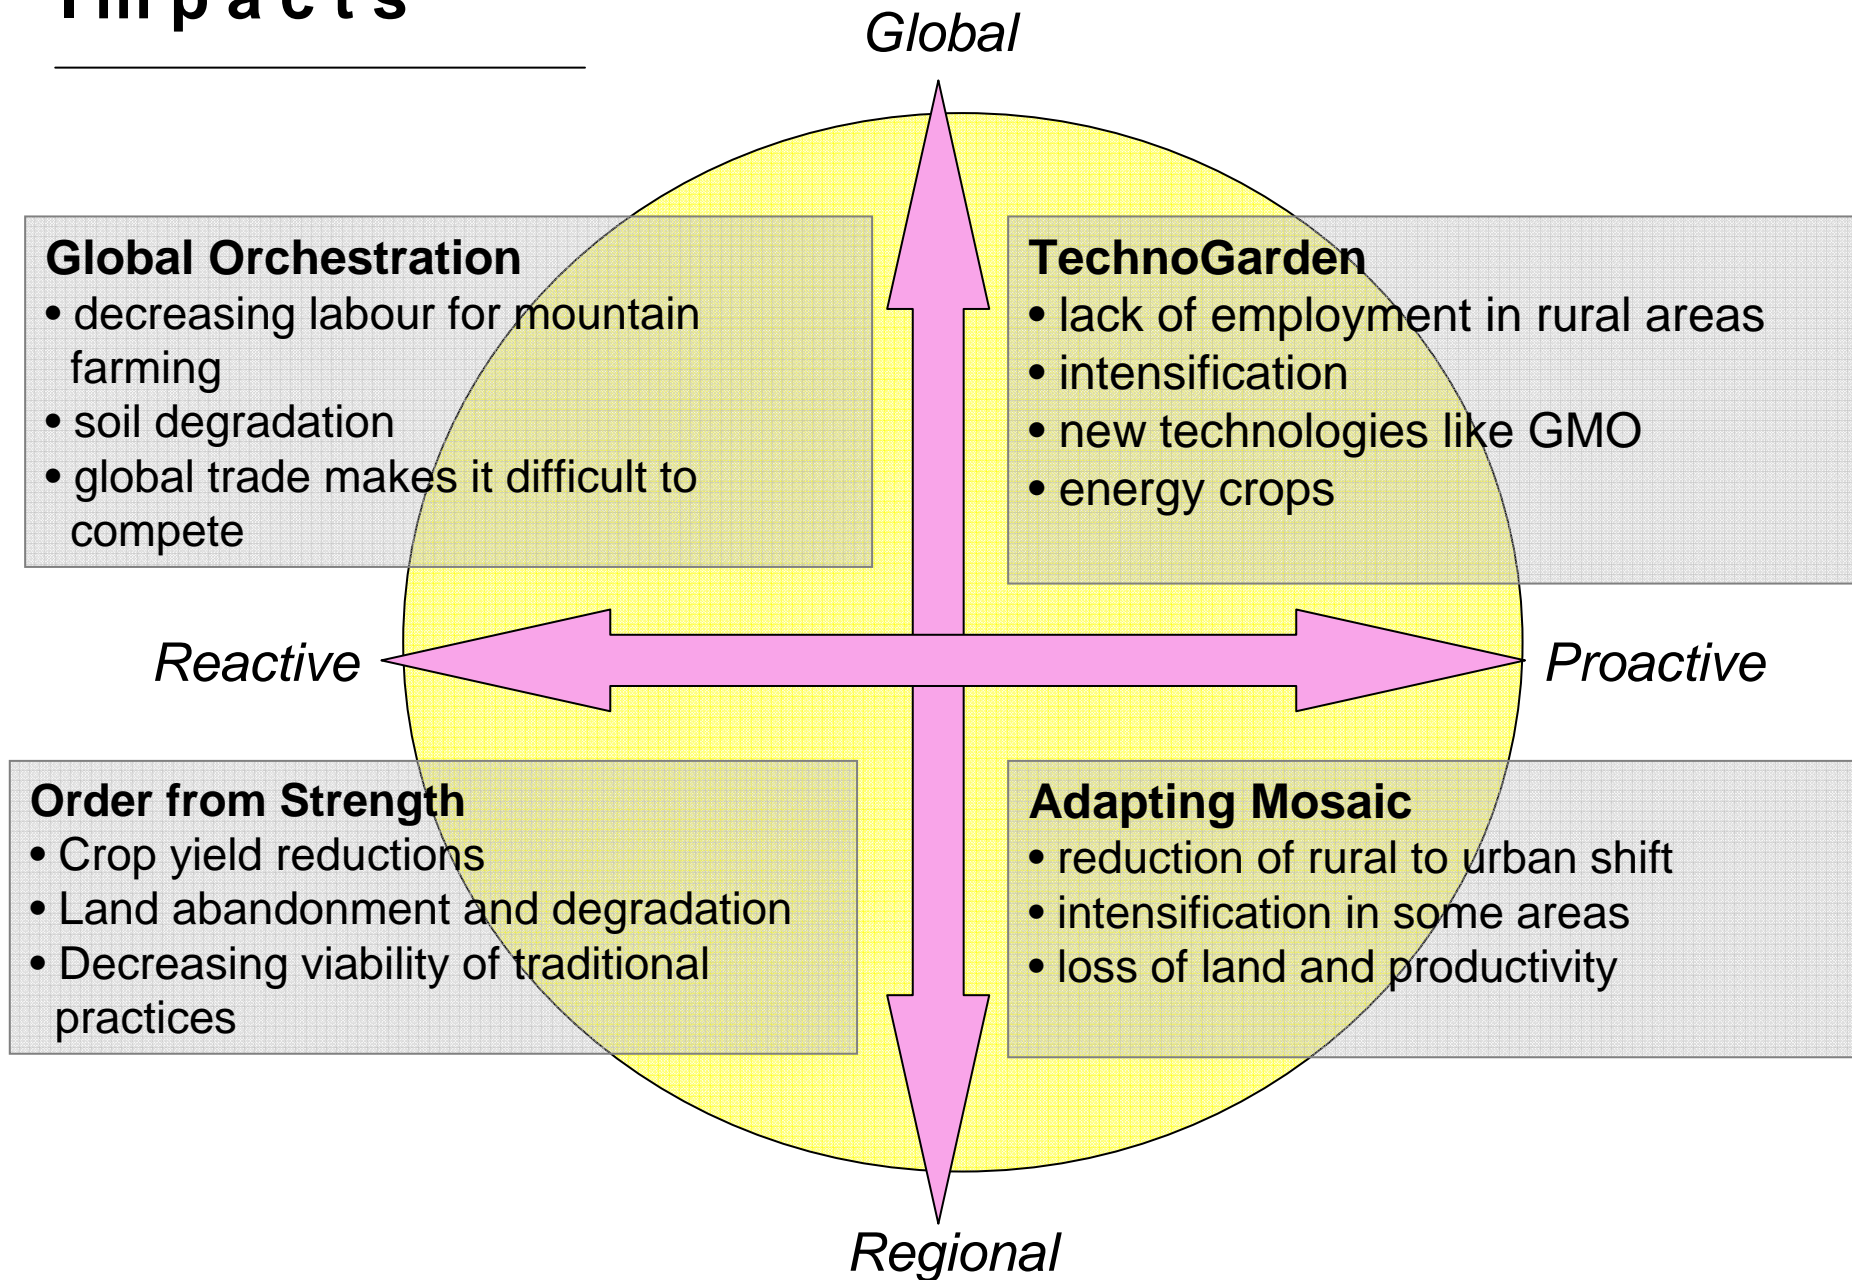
Impacts

Global

Global Orchestration
• decreasing labour for mountain farming
• soil degradation
• global trade makes it difficult to compete

TechnoGarden
• lack of employment in rural areas
• intensification
• new technologies like GMO
• energy crops

Reactive

Proactive

Order from Strength
• Crop yield reductions
• Land abandonment and degradation
• Decreasing viability of traditional practices

Adapting Mosaic
• reduction of rural to urban shift
• intensification in some areas
• loss of land and productivity

Regional